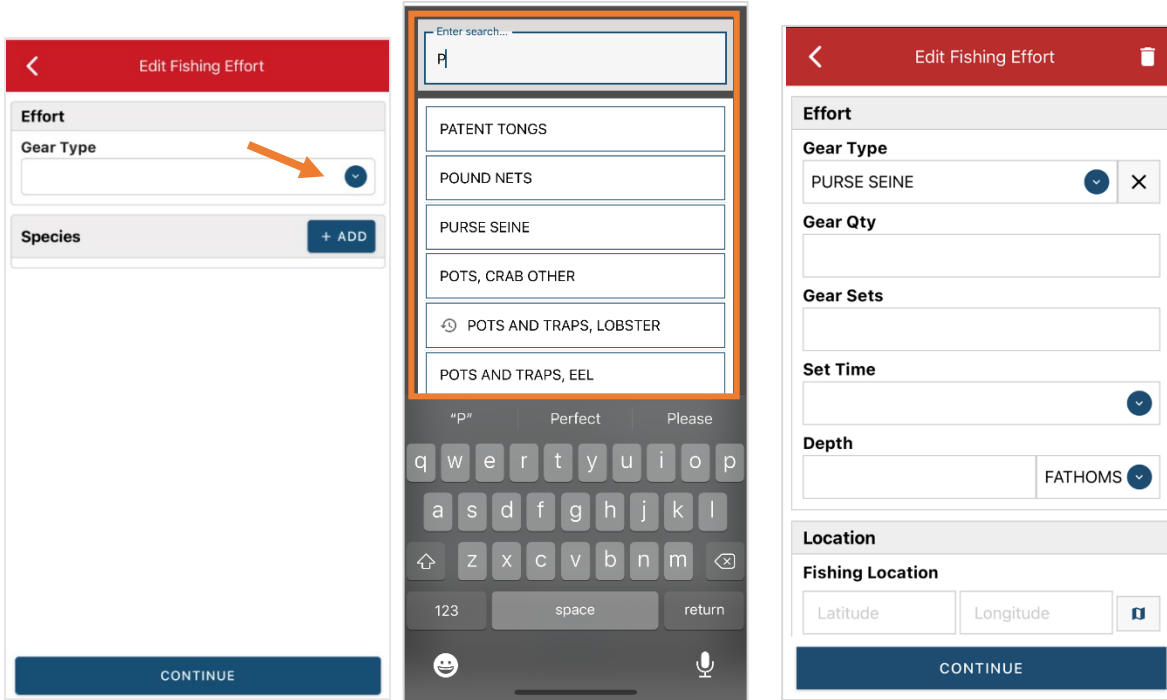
Edit Fishing Effort

Effort

Gear Type

Species

+ ADD

CONTINUE

Enter search...

P

PATENT TONGS

POUND NETS

PURSE SEINE

POTS, CRAB OTHER

POTS AND TRAPS, LOBSTER

POTS AND TRAPS, EEL

"P" Perfect Please

q w e r t y u i o p

a s d f g h j k l

z x c v b n m

123 space return

Edit Fishing Effort

Effort

Gear Type

PURSE SEINE

Gear Qty

Gear Sets

Set Time

Depth

FATHOMS

Location

Fishing Location

Latitude

Longitude

CONTINUE